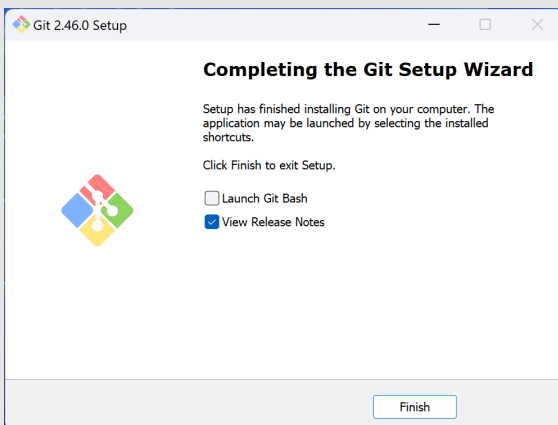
Git 2.46.0 Setup

Completing the Git Setup Wizard

Setup has finished installing Git on your computer. The application may be launched by selecting the installed shortcuts.

Click Finish to exit Setup.

Launch Git Bash

View Release Notes

Finish